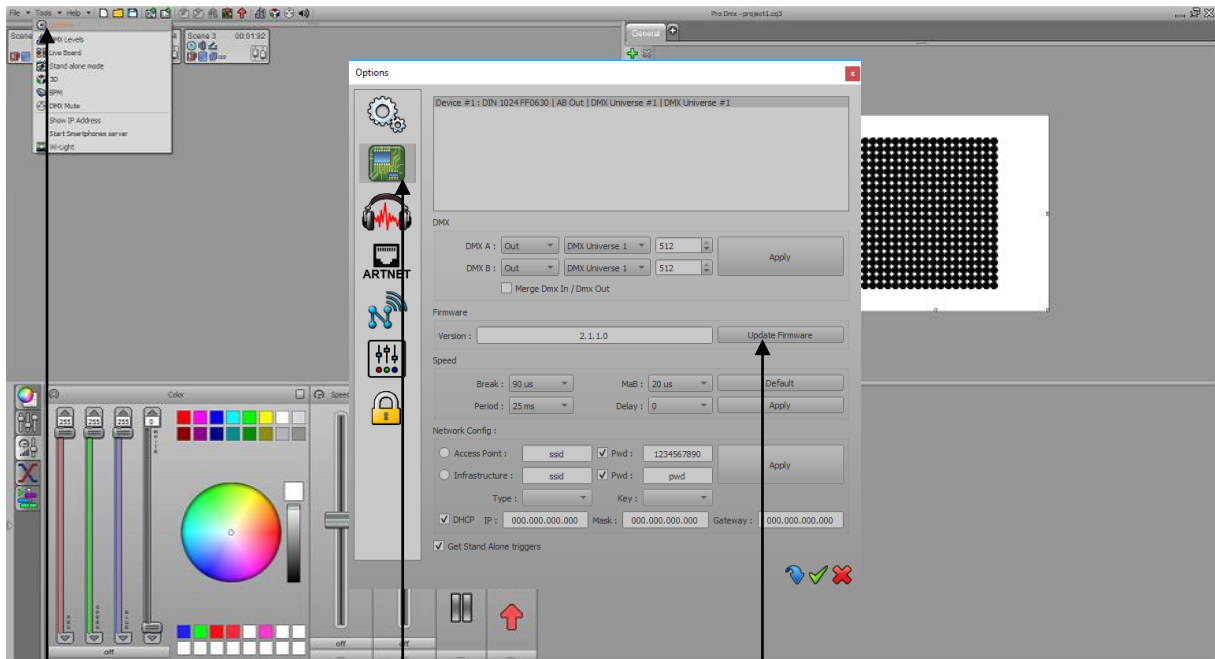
File ▾ Tools ▾ Help ▾

Pro Dmx - project1.cq3

DMX Levels
Live Board
Stand alone mode
3D
BPM
DMX Mute
Show IP Address
Start Smartphones server
Wi-Light

Scene 3 00:01:32

General

Options

ARTNET

Device #1 : DIN 1024 FF0630 | AB Out | DMX Universe #1 | DMX Universe #1

DMX

DMX A : Out DMX Universe 1 512
DMX B : Out DMX Universe 1 512
Apply
Merge Dmx In / Dmx Out

Firmware

Version : 2.1.1.0
Update Firmware

Speed

Break : 90 us
MaB : 20 us
Default
Period : 25 ms
Delay : 0
Apply

Network Config :

Access Point : ssid Pwd : 1234567890
Infrastructure : ssid Pwd : pwd
Apply
Type :
Key :
DHCP IP : 000.000.000.000 Mask : 000.000.000.000 Gateway : 000.000.000.000

Get Stand Alone triggers

Color

255 255 255 0

off

off off